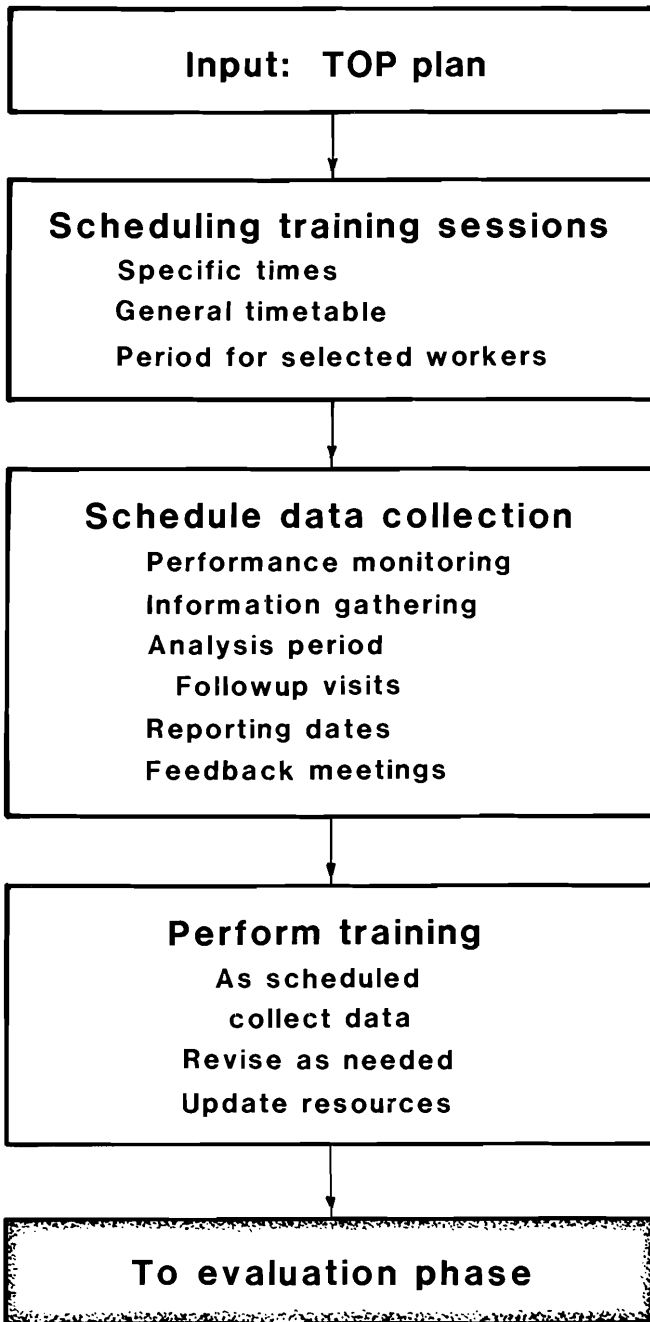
Input: TOP plan

Scheduling training sessions
Specific times
General timetable
Period for selected workers

Schedule data collection
Performance monitoring
Information gathering
Analysis period
Followup visits
Reporting dates
Feedback meetings

Perform training
As scheduled
collect data
Revise as needed
Update resources

To evaluation phase